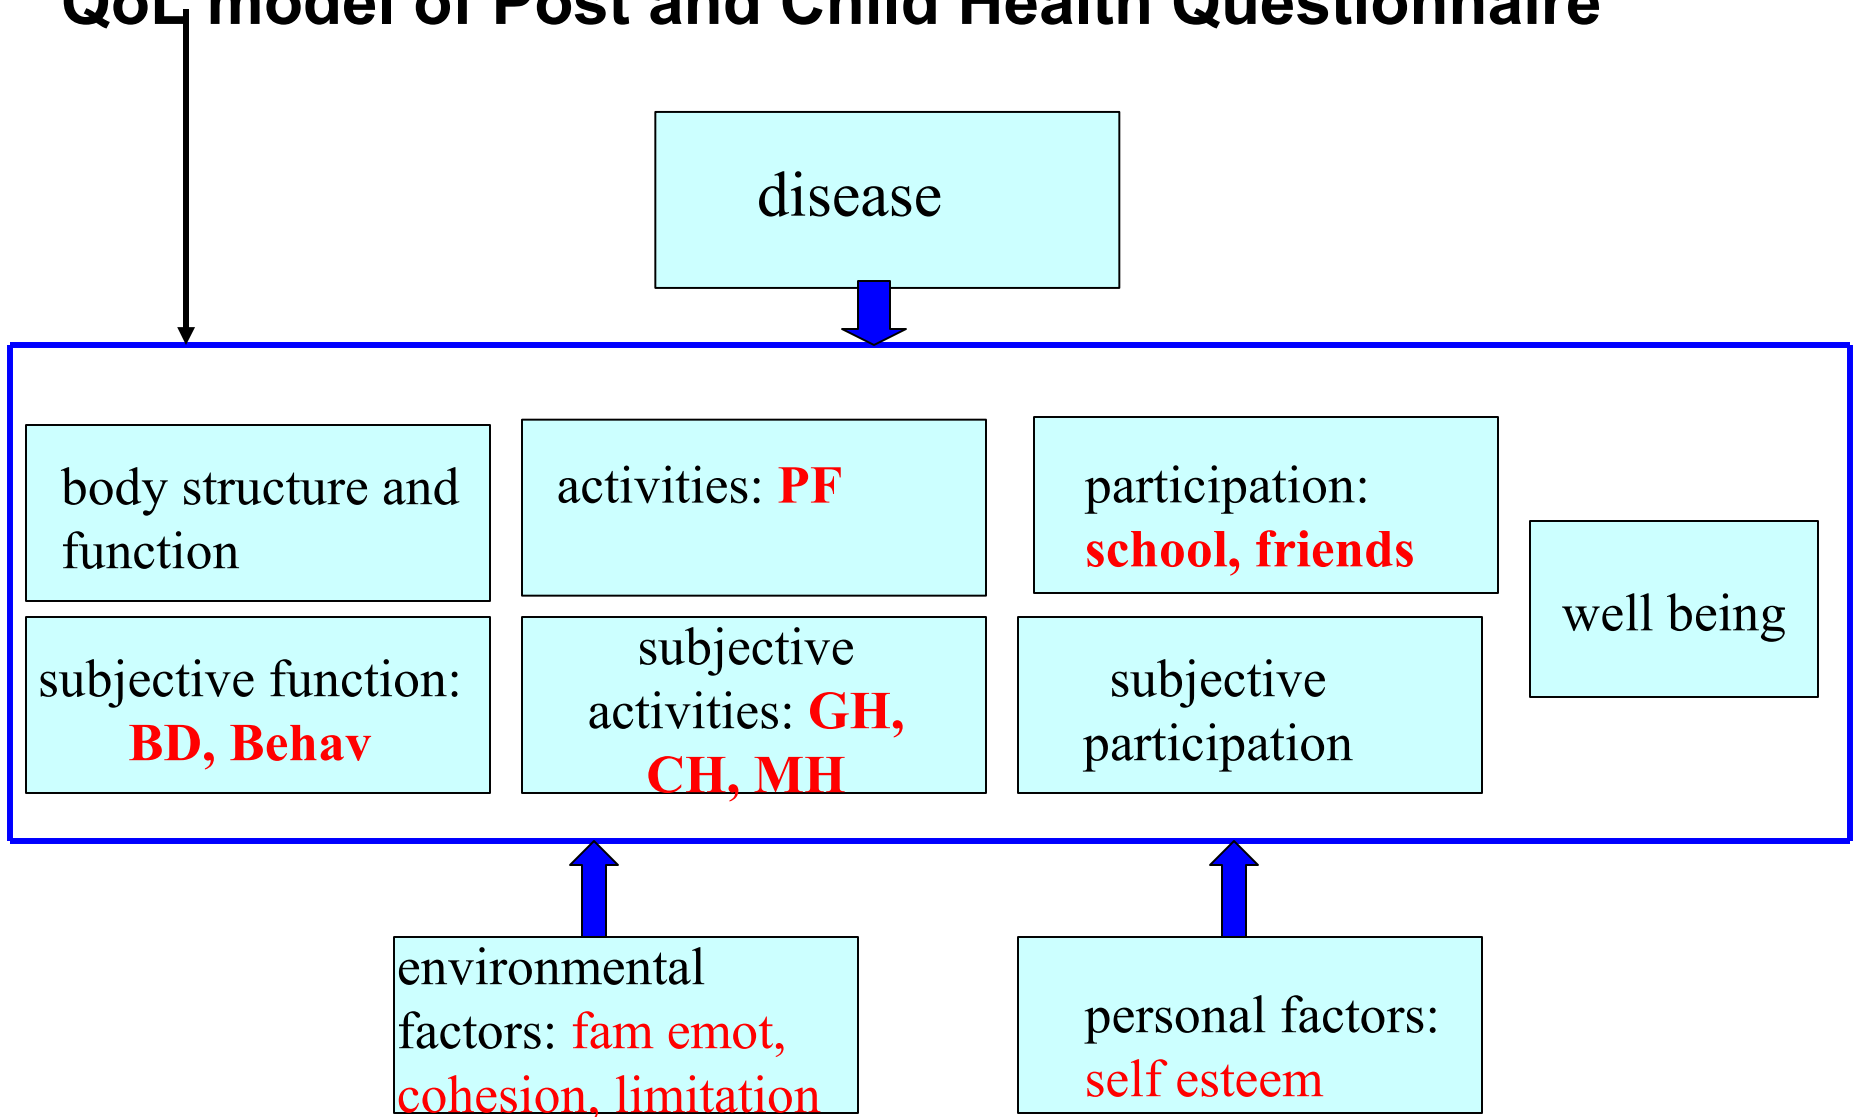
QoL model of Post and Child Health Questionnaire

disease

body structure and function

activities: PF

participation: school, friends

well being

subjective function: BD, Behav

subjective activities: GH, CH, MH

subjective participation

environmental factors: fam emot, cohesion, limitation

personal factors: self esteem